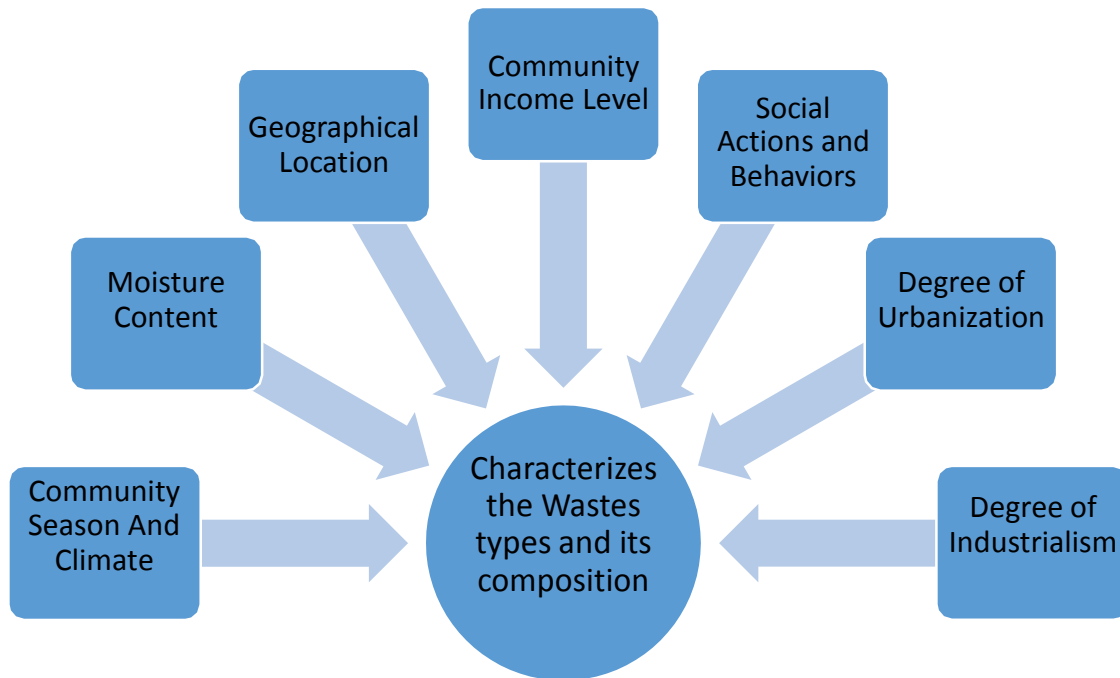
Community Income Level

Geographical Location

Social Actions and Behaviors

Moisture Content

Degree of Urbanization

Community Season And Climate

Characterizes the Wastes types and its composition

Degree of Industrialism